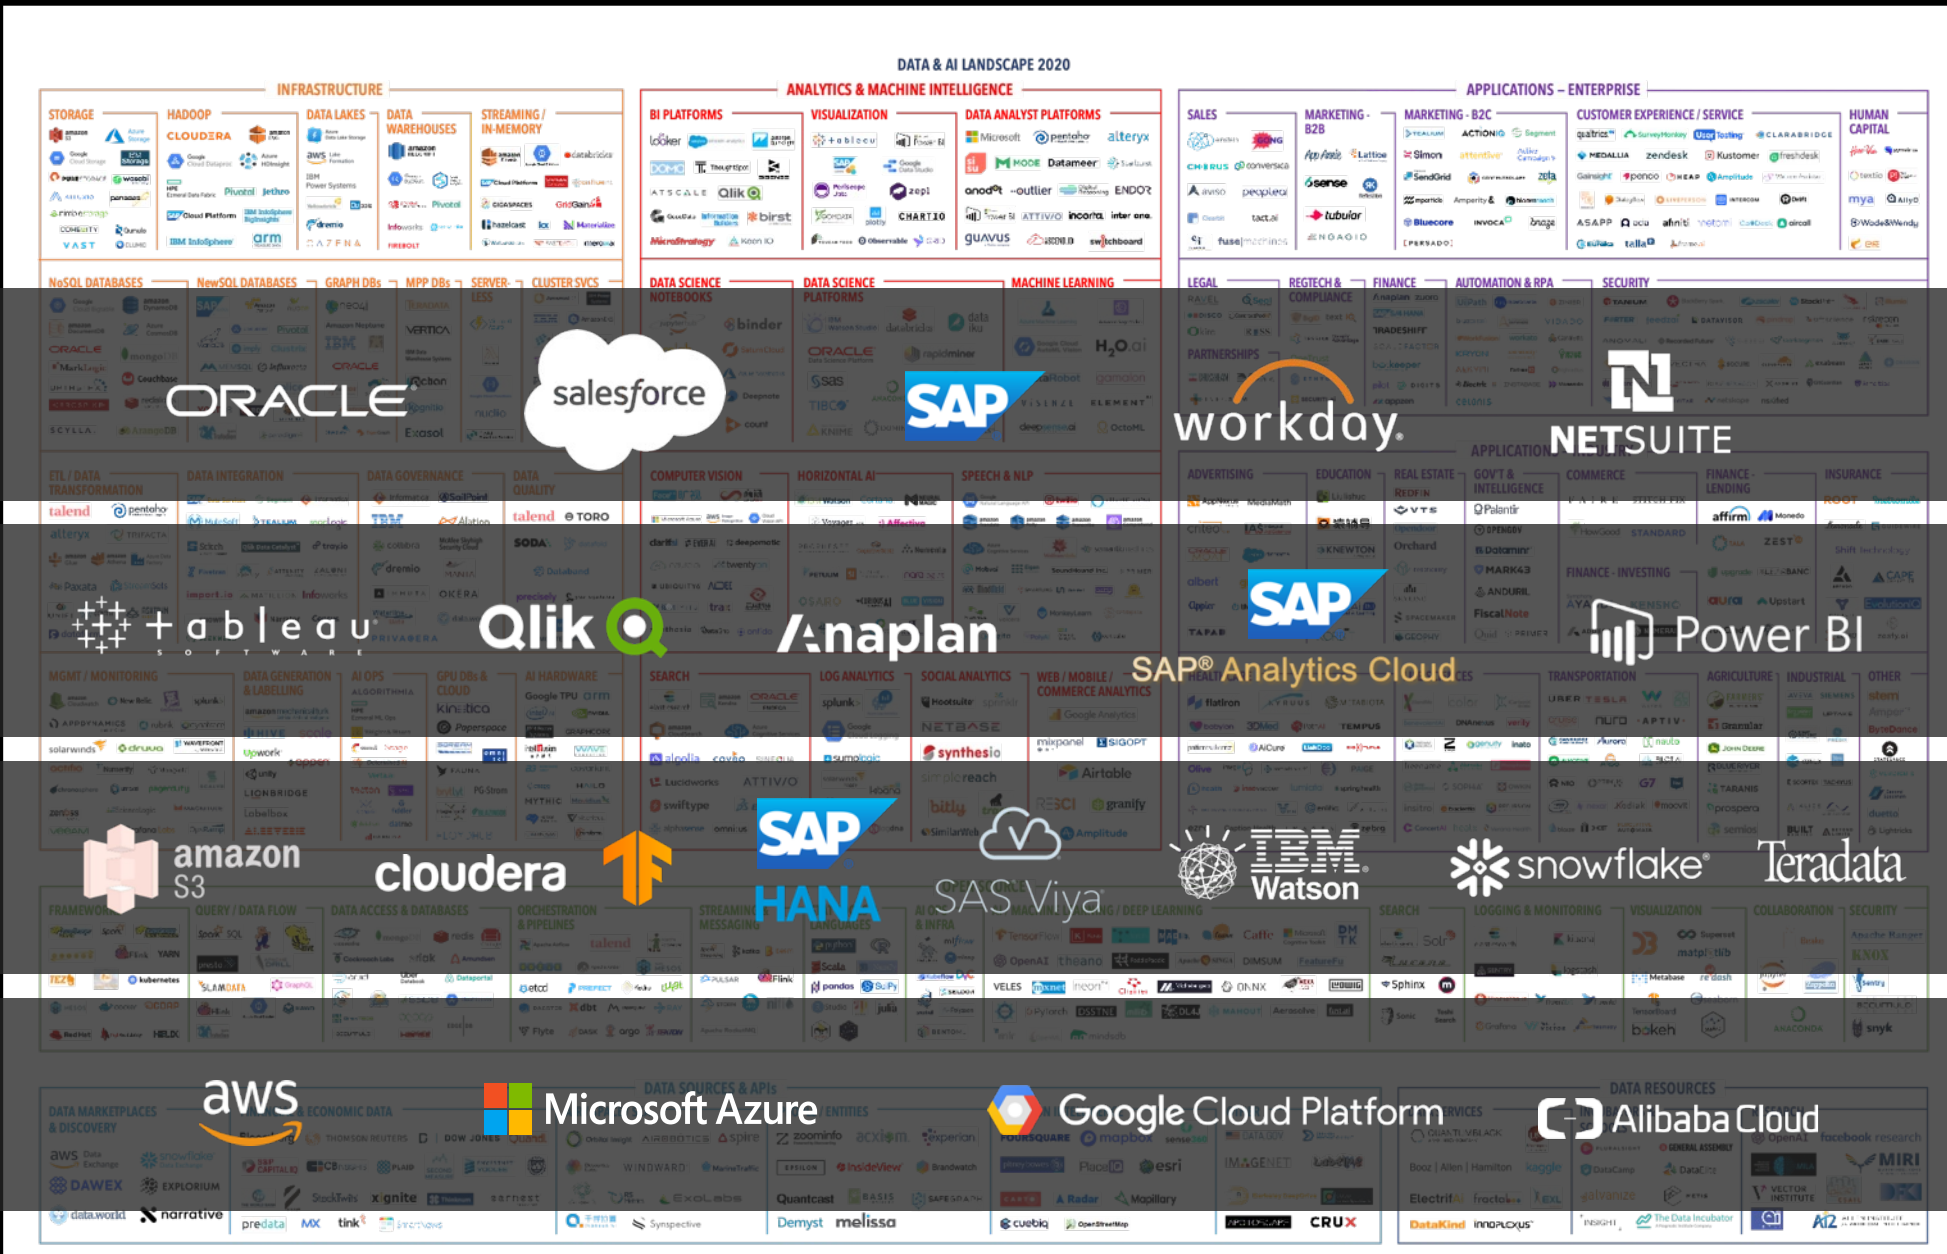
DATA & AI LANDSCAPE 2020

INFRASTRUCTURE

STORAGE

HADOOP

DATA LAKES

DATA WAREHOUSES

STREAMING / IN-MEMORY

ANALYTICS & MACHINE INTELLIGENCE

BI PLATFORMS

VISUALIZATION

DATA ANALYST PLATFORMS

APPLICATIONS – ENTERPRISE

SALES

MARKETING - B2B

MARKETING - B2C

CUSTOMER EXPERIENCE / SERVICE

HUMAN CAPITAL

NoSQL DATABASES

NewSQL DATABASES

GRAPH DBs

MPP DBs

SERVERLESS

CLUSTER SVCS

DATA SCIENCE NOTEBOOKS

DATA SCIENCE PLATFORMS

MACHINE LEARNING

LEGAL

REGTECH & COMPLIANCE

FINANCE

AUTOMATION & RPA

SECURITY

ORACLE

salesforce

SAP

workday.

NETSUITE

tableau SOFTWARE

Qlik

Anaplan

SAP

SAP® Analytics Cloud

Power BI

amazon S3

cloudera

SAP HANA

SAS Viya

IBM Watson

snowflake

Teradata

aws

Microsoft Azure

Google Cloud Platform

Alibaba Cloud

DATA SOURCES & APIs

DATA RESOURCES